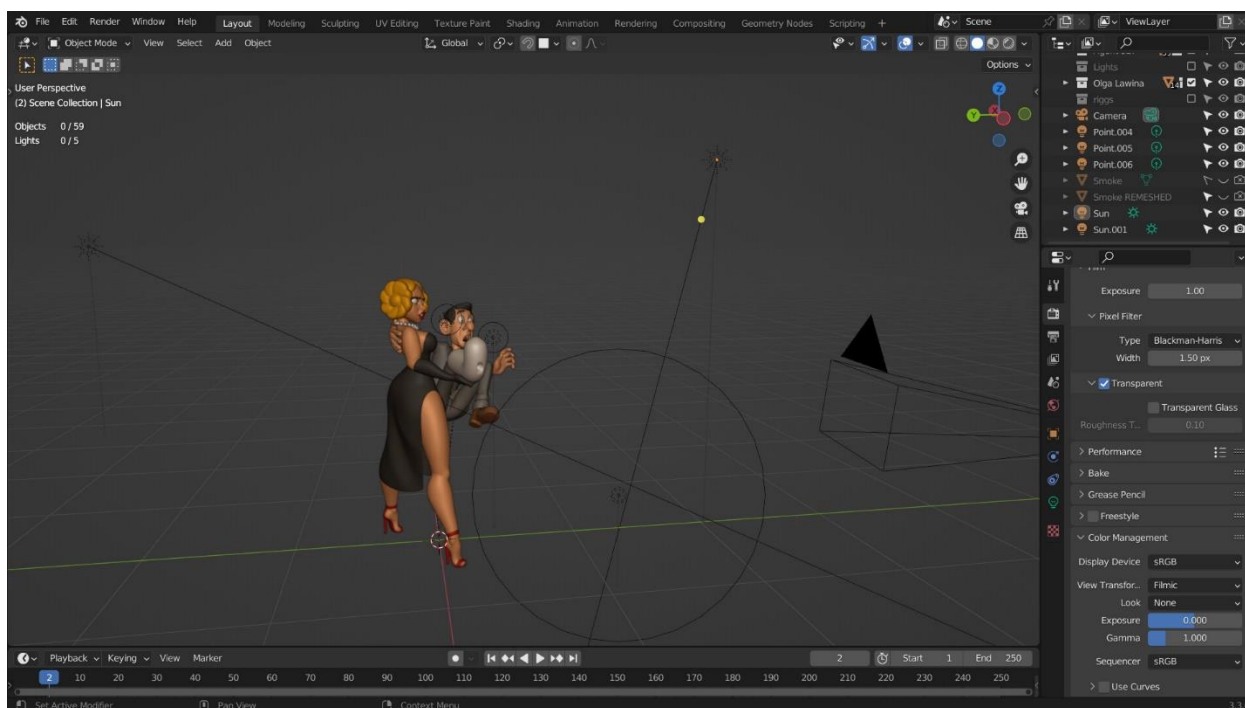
File Edit Render Window Help Layout Modeling Sculpting UV Editing Texture Paint Shading Animation Rendering Compositing Geometry Nodes Scripting + Scene ViewLayer

Object Mode View Select Add Object Global Options

User Perspective
(2) Scene Collection | Sun

Objects 0 / 59
Lights 0 / 5

Lights
Olga Lawina
riggs
Camera
Point.004
Point.005
Point.006
Smoke
Smoke REMESHED
Sun
Sun.001

Exposure 1.00
Pixel Filter
Type Blackman-Harris
Width 1.50 px
Transparent
Transparent Glass
Roughness T... 0.10
Performance
Bake
Grease Pencil
Freestyle
Color Management
Display Device sRGB
View Transfor... Filmic
Look None
Exposure 0.000
Gamma 1.000
Sequencer sRGB
Use Curves

Playback Keying View Marker 2 Start 1 End 250
2 10 20 30 40 50 60 70 80 90 100 110 120 130 140 150 160 170 180 190 200 210 220 230 240 250

Set Active Modifier Pan View Context Menu 3.3